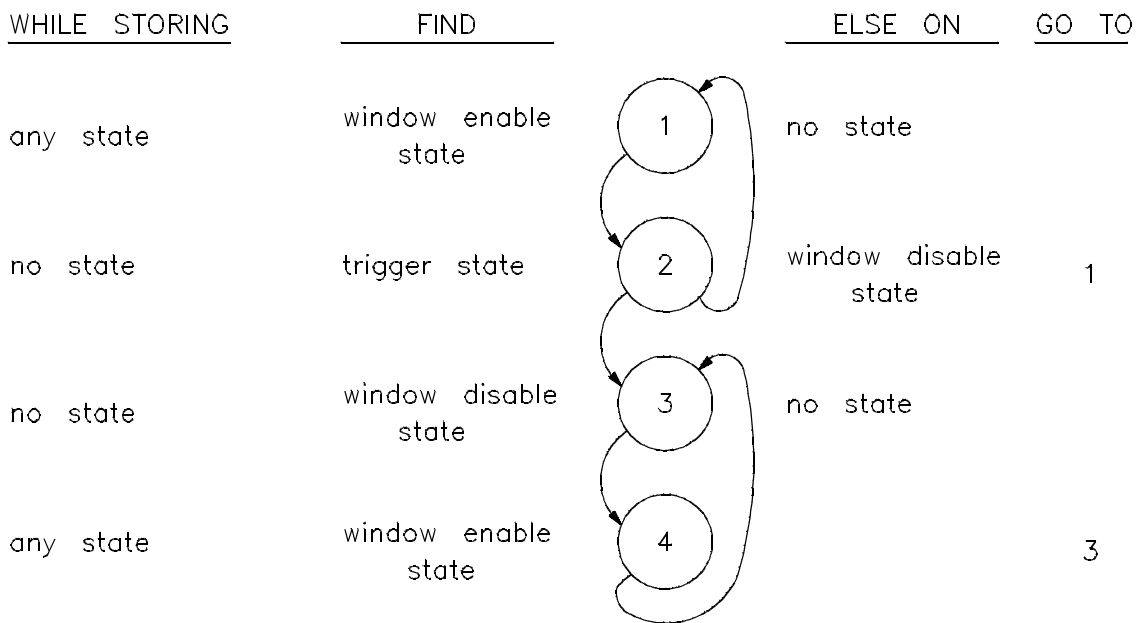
| WHILE STORING | FIND | | ELSE ON | GO TO |
|---|---|---|---|---|
| any state | window enable state | 1 | no state | |
| no state | trigger state | 2 | window disable state | 1 |
| no state | window disable state | 3 | no state | |
| any state | window enable state | 4 | | 3 |